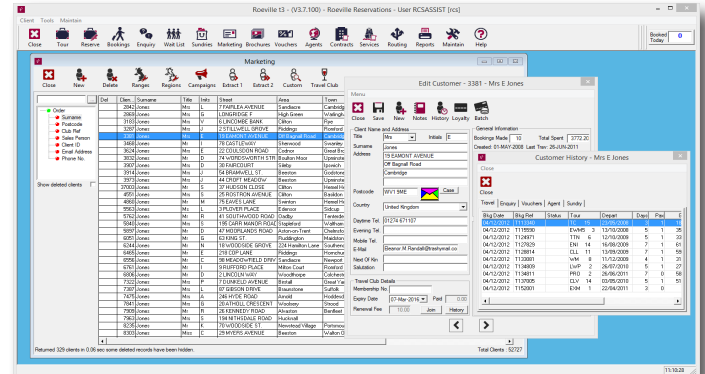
Roeville t3 - (V3.7.100) - Roeville Reservations - User RCSASSIST [rcs]

Client Tools Maintain

Close Tour Reserve Bookings Enquiry Wait List Sundries Marketing Brochures Vouchers Agents Contracts Services Routing Reports Maintain Help

Booked Today 0

Marketing

Close New Delete Ranges Regions Campaigns Extract 1 Extract 2 Custom Travel Club

Order
Surname
Postcode
Club Ref
Sales Person
Client ID
Email Address
Phone No.

Show deleted clients

| Def | Clien | Surname | Title | Inits | Street | Area | Town |
|---|---|---|---|---|---|---|---|
| | 2942 | Jones | Mrs | J | 7 AMELIA AVENUE | Sandiacre | Cambridge |
| | 2969 | Jones | Mrs | S | LONGRIDGE F | High Green | Wallingford |
| | 6109 | Jones | Mrs | V | 9 LINCOMBE BANK | Clifton | Rye |
| | 3287 | Jones | Mrs | J | 2 STILLWELL GROVE | Riddings | Rossford |
| | 3381 | Jones | Mrs | E | 19 EAMONT AVENUE | Off Bagnall Road | Cambridge |
| | 3468 | Jones | Mr | J | 78 CASTLEWAY | Sherwood | Swanley |
| | 3624 | Jones | Mrs | E | 22 COULSDON ROAD | Codnor | Great Broughton |
| | 3632 | Jones | Mrs | D | 74 WORDSWORTH STR | Boulton Moor | Upminster |
| | 3740 | Jones | Mrs | G | 35 FAIRCOURT | Sileby | Upnorth |
| | 3914 | Jones | Mrs | J | 54 BRAMWELL ST | Beeston | Godstone |
| | 5327 | Jones | Mrs | J | 44 CROFT MEADOW | Beeston | Upminster |
| | 37003 | Jones | Mrs | S | 37 HUDSON CLOSE | Clifton | Hemel Hempstead |
| | 4155 | Jones | Mr | J | 25 ROSTRON AVENUE | Clifton | Basildon |
| | 4868 | Jones | Mr | M | 75 EAVES LANE | Swinton | Hemel Hempstead |
| | 5563 | Jones | Mrs | J | 3 PLOVER PLACE | Edenor | Sidcup |
| | 5762 | Jones | Mr | R | 41 SOUTHWOOD ROAD | Dadby | Tenterden |
| | 5846 | Jones | Mr | T | 195 CARR MANOR ROAD | Hapleford | Walthamstow |
| | 5657 | Jones | Mrs | D | 47 MOORLANDS ROAD | Aston-on-Trent | Chelmsford |
| | 6075 | Jones | Mrs | G | 6 KING ST | Ruddington | Maidstone |
| | 6116 | Jones | Mrs | N | 16 WOODSIDE GROVE | 224 Hamilton Lane | Southampton |
| | 6148 | Jones | Mrs | E | 218 COP LANE | Riddings | Hornchurch |
| | 6566 | Jones | Mr | T | 56 MEADOWFIELD DRIV | Sandiacre | Newport |
| | 6763 | Jones | Mr | J | 9 RUFFORD PLACE | Milton Court | Rossford |
| | 6806 | Jones | Mr | D | LINCOLN WAY | Woodthorpe | Sandwich |
| | 7022 | Jones | Mrs | P | 7 DUNKELD AVENUE | Birstall | Great Yarmouth |
| | 7407 | Jones | Mrs | M | 97 GIBSON DRIVE | Braunstone | Suffolk |
| | 7475 | Jones | Mrs | A | 246 HYDE ROAD | Arnold | Hoddesdon |
| | 7548 | Jones | Mrs | A | 29 ATHOLL CRESCENT | Wivenoe | Stowmarket |
| | 7909 | Jones | Mr | R | 26 KENNEDY ROAD | Alvaston | Benfleet |
| | 8012 | Jones | Mr | P | 194 MITHSDALE ROAD | Hucknall | |
| | 8235 | Jones | Mr | K | 70 WOODSIDE ST | Newstead Village | Brighton |
| | 8269 | Jones | Mrs | D | 25 MYERS AVENUE | Beeston | Walton on Thames |

Returned 329 clients in 0.06 sec some deleted records have been hidden

Total Clients : 52727

Edit Customer - 3381 - Mrs E Jones

Menu

Close Save New Notes History Loyalty Batch

Client Name and Address
Title Mrs Initials E
Surname Jones
Address 19 EAMONT AVENUE
Off Bagnall Road
Cambridge
Postcode WV1 5ME Case
Country United Kingdom
Daytime Tel. 01274 671107
Evening Tel.
Mobile Tel.
E-Mail Bearnar M Randall@freshymail.co
Next Of Kin
Salutation

Travel Club Details
Membership No.
Expiry Date 07-Mar-2016 Paid 0.00
Renewal Fee 10.00 Join History

General Information
Bookings Made 10 Total Spent 3772.20
Created: 01-MAY-2008 Last Trav: 26-JUN-2011

Customer History - Mrs E Jones

Close

Travel Enquiry Vouchers Agent Sundry

| Bkg Date | Bkg Ref | Status | Tour | | Depart | Days | Pax |
|---|---|---|---|---|---|---|---|
| 04/12/2012 | 1111590 | | TC | 19 | 25/05/2008 | 5 | 1 |
| 04/12/2012 | 1115590 | | EWM5 | 3 | 13/10/2008 | 5 | 1 |
| 04/12/2012 | 1124971 | | TTN | 16 | 12/10/2009 | 7 | 1 |
| 04/12/2012 | 1127829 | | ENI | 14 | 16/08/2009 | 7 | 1 |
| 04/12/2012 | 1128814 | | CLL | 11 | 13/09/2009 | 7 | 1 |
| 04/12/2012 | 1133081 | | WM | 8 | 11/12/2009 | 4 | 1 |
| 04/12/2012 | 1134809 | | LWP | 2 | 26/07/2010 | 5 | 1 |
| 04/12/2012 | 1134811 | | PRG | 2 | 26/06/2011 | 7 | 1 |
| 04/12/2012 | 1137005 | | CLV | 14 | 03/05/2010 | 5 | 1 |
| 04/12/2012 | 1152001 | | EXM | 2 | 20/08/2011 | 5 | 1 |

11:10:28